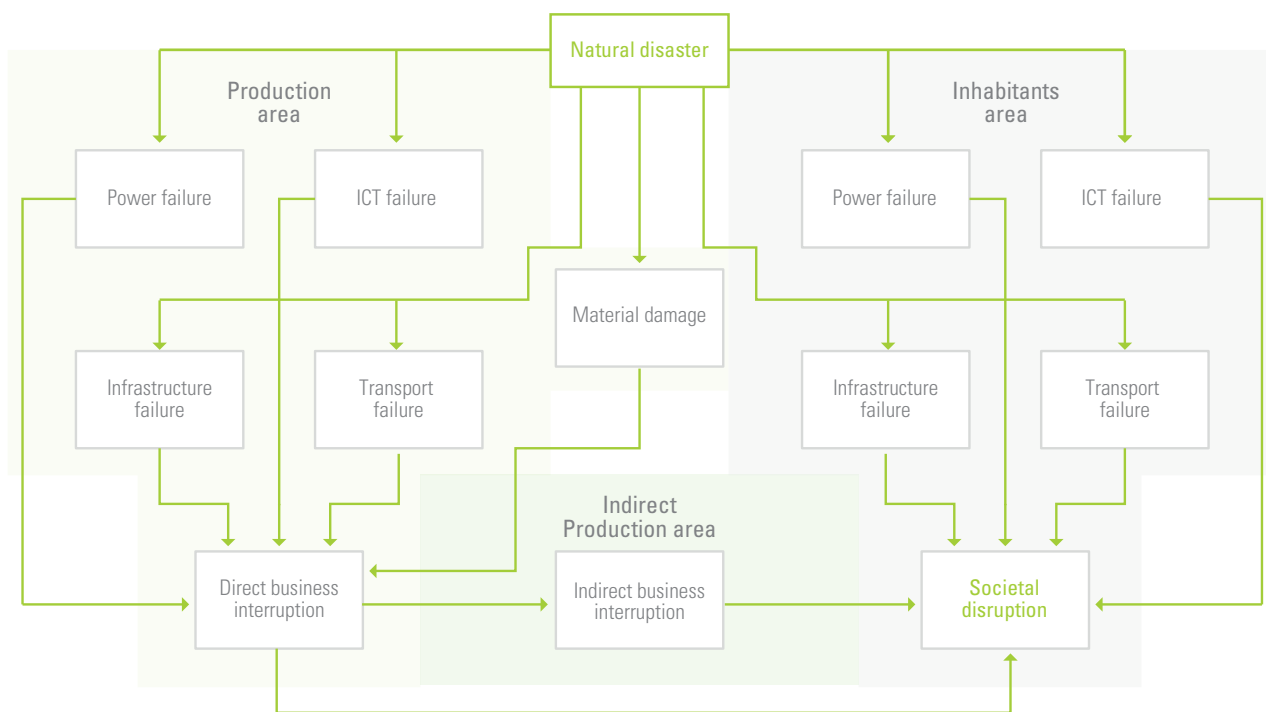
Natural disaster

Production area

Inhabitants area

Power failure

ICT failure

Power failure

ICT failure

Material damage

Infrastructure failure

Transport failure

Infrastructure failure

Transport failure

Indirect Production area

Direct business interruption

Indirect business interruption

Societal disruption